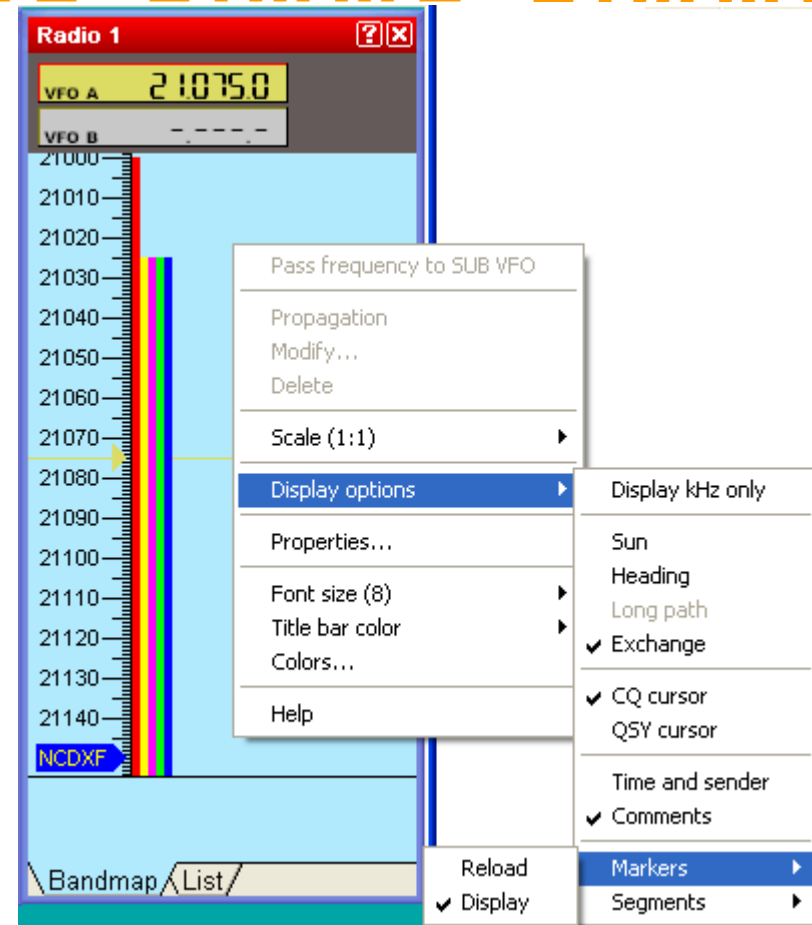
Radio 1

VFO A 21.075.0
VFO B -.---.-

21000
21010
21020
21030
21040
21050
21060
21070
21080
21090
21100
21110
21120
21130
21140
NCDXF

Pass frequency to SUB VFO
Propagation
Modify...
Delete
Scale (1:1)
Display options
Properties...
Font size (8)
Title bar color
Colors...
Help

Display kHz only
Sun
Heading
Long path
✔ Exchange
✔ CQ cursor
QSY cursor
Time and sender
✔ Comments
Markers
Segments

Reload
✔ Display

Bandmap List